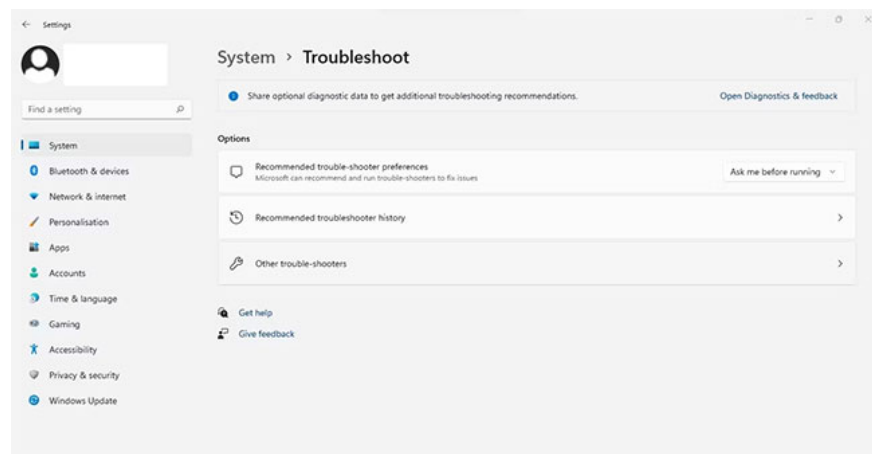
Settings

Find a setting

System
Bluetooth & devices
Network & internet
Personalisation
Apps
Accounts
Time & language
Gaming
Accessibility
Privacy & security
Windows Update

System › Troubleshoot

Share optional diagnostic data to get additional troubleshooting recommendations.
Open Diagnostics & feedback

Options

Recommended trouble-shooter preferences
Microsoft can recommend and run trouble-shooters to fix issues
Ask me before running

Recommended troubleshooter history

Other trouble-shooters

Get help
Give feedback